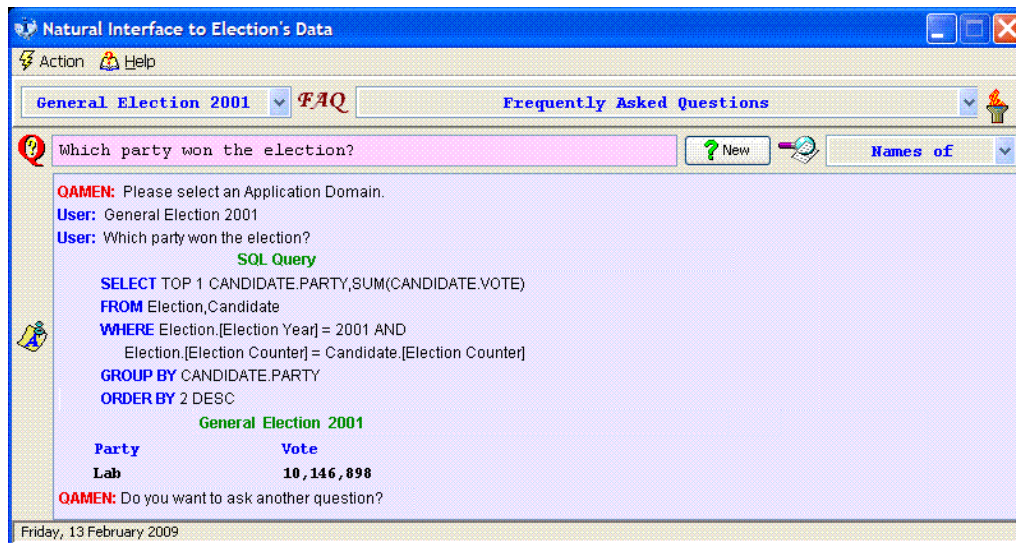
Natural Interface to Election's Data

Action Help

General Election 2001 FAQ Frequently Asked Questions

Which party won the election? New Names of

QAMEN: Please select an Application Domain.
User: General Election 2001
User: Which party won the election?

SQL Query

SELECT TOP 1 CANDIDATE.PARTY,SUM(CANDIDATE.VOTE)
FROM Election,Candidate
WHERE Election.[Election Year] = 2001 AND
Election.[Election Counter] = Candidate.[Election Counter]
GROUP BY CANDIDATE.PARTY
ORDER BY 2 DESC

General Election 2001

| Party | Vote |
|---|---|
| Lab | 10,146,898 |

QAMEN: Do you want to ask another question?

Friday, 13 February 2009